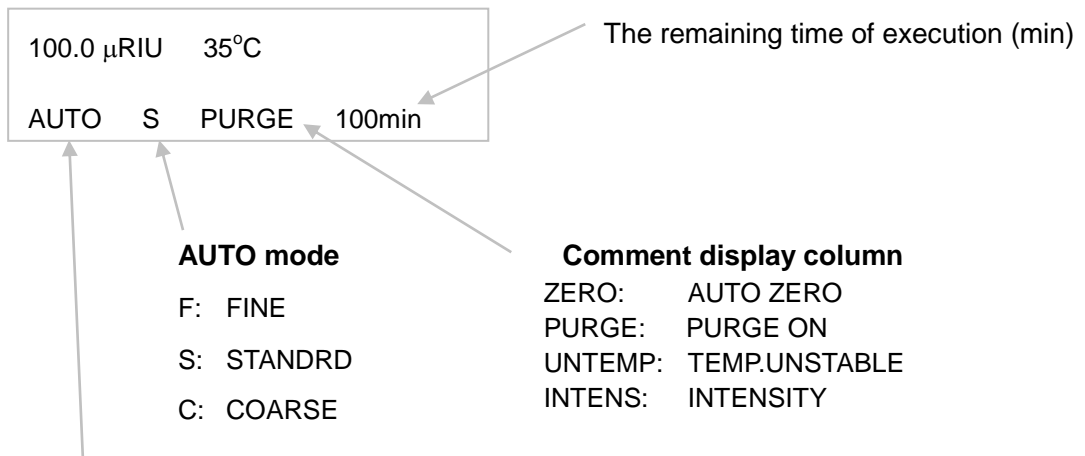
100.0 $\mu$RIU 35$^{o}$C

AUTO S PURGE 100min

The remaining time of execution (min)

**AUTO mode**

F: FINE

S: STANDRD

C: COARSE

**Comment display column**

ZERO: AUTO ZERO
PURGE: PURGE ON
UNTEMP: TEMP.UNSTABLE
INTENS: INTENSITY